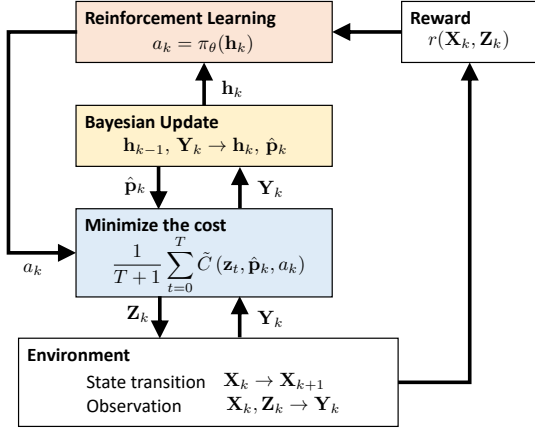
Reinforcement Learning
$a_k = \pi_\theta(\mathbf{h}_k)$

Reward
$r(\mathbf{X}_k, \mathbf{Z}_k)$

$\mathbf{h}_k$

Bayesian Update
$\mathbf{h}_{k-1},\ \mathbf{Y}_k \rightarrow \mathbf{h}_k,\ \hat{\mathbf{p}}_k$

$\hat{\mathbf{p}}_k$

$\mathbf{Y}_k$

Minimize the cost
$\frac{1}{T+1}\sum_{t=0}^{T} \tilde{C}\left(\mathbf{z}_t, \hat{\mathbf{p}}_k, a_k\right)$

$a_k$

$\mathbf{Z}_k$

$\mathbf{Y}_k$

Environment
State transition $\mathbf{X}_k \rightarrow \mathbf{X}_{k+1}$
Observation $\mathbf{X}_k, \mathbf{Z}_k \rightarrow \mathbf{Y}_k$